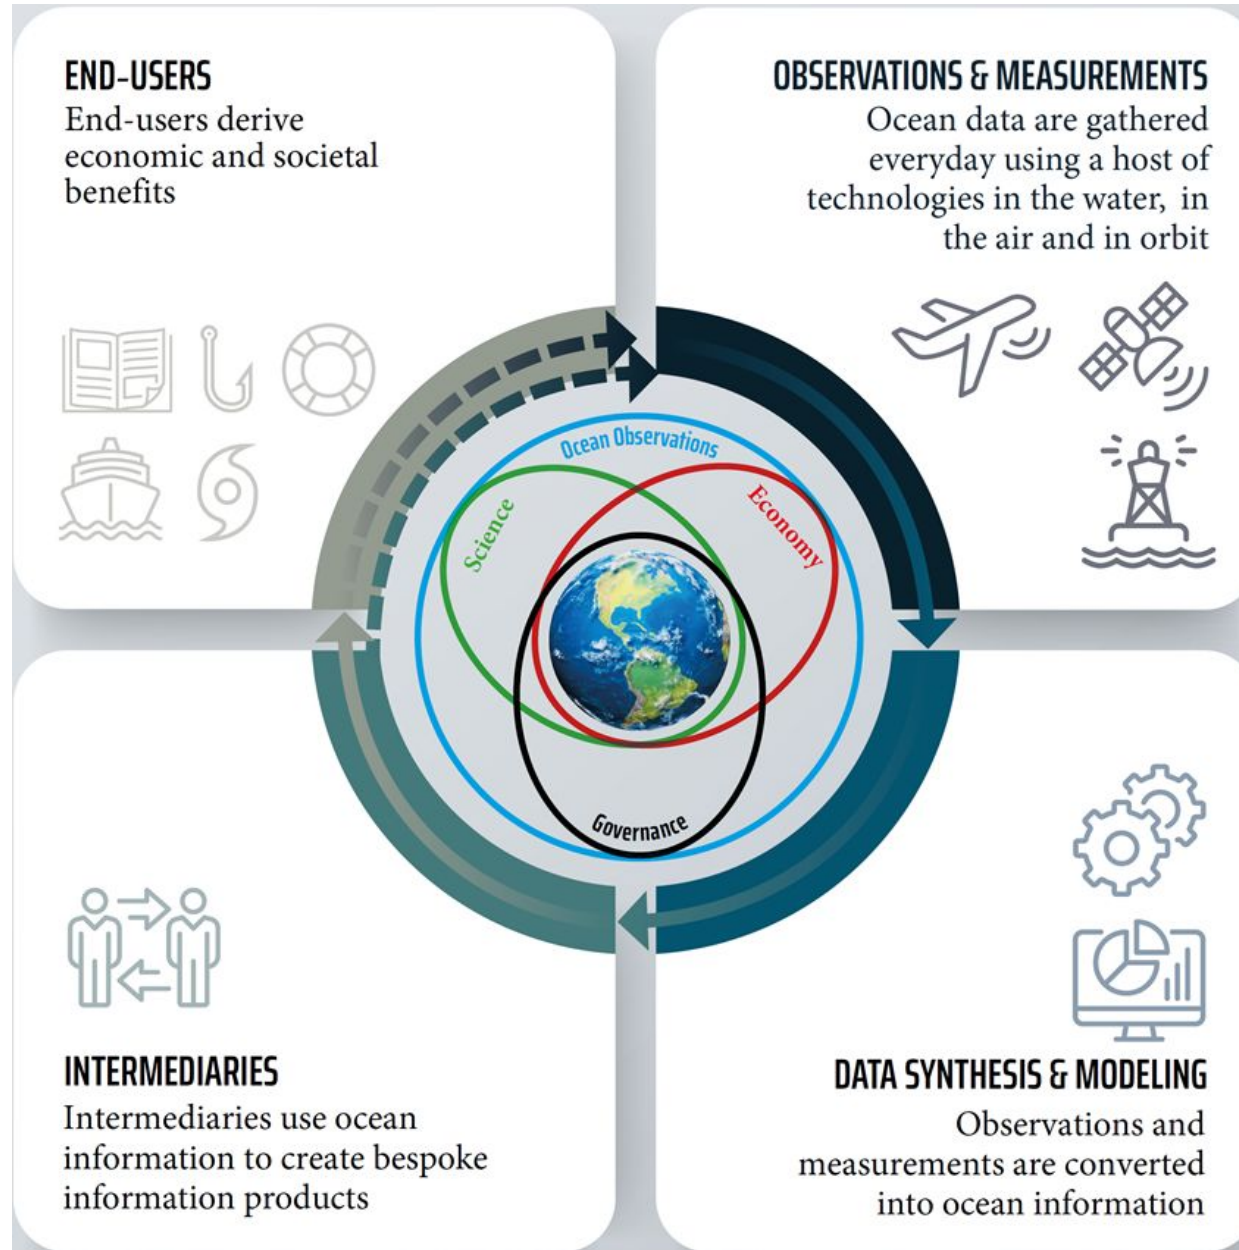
END-USERS
End-users derive economic and societal benefits

OBSERVATIONS & MEASUREMENTS
Ocean data are gathered everyday using a host of technologies in the water, in the air and in orbit

Ocean Observations
Science
Economy
Governance

INTERMEDIARIES
Intermediaries use ocean information to create bespoke information products

DATA SYNTHESIS & MODELING
Observations and measurements are converted into ocean information